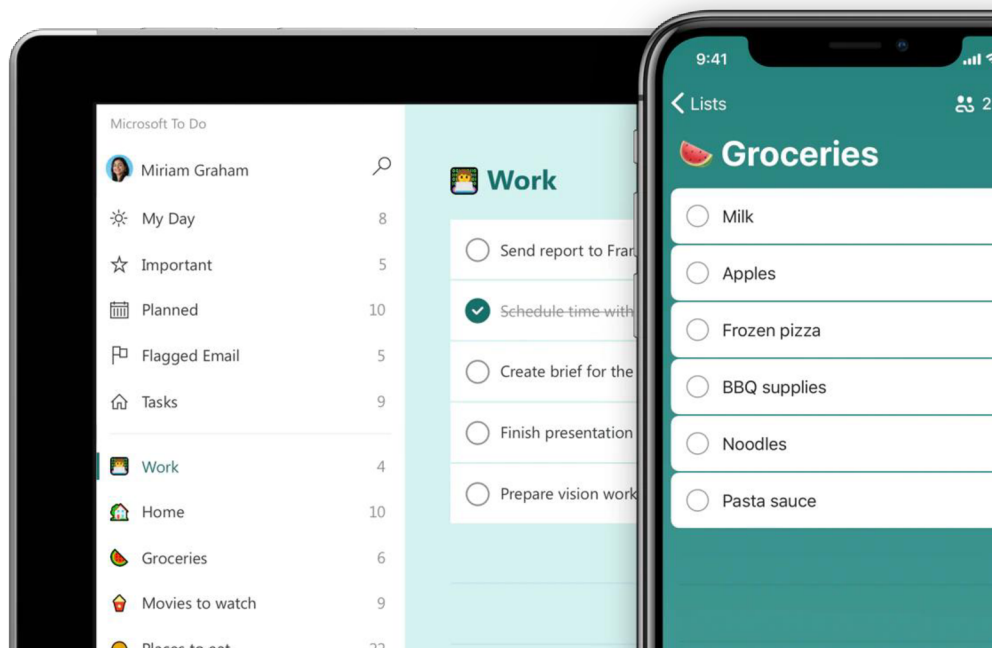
Microsoft To Do

Miriam Graham

My Day 8

Important 5

Planned 10

Flagged Email 5

Tasks 9

Work 4

Home 10

Groceries 6

Movies to watch 9

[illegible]

Work

Send report to Fra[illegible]

Schedule time with

Create brief for the

Finish presentation

Prepare vision work

9:41

Lists

2

Groceries

Milk

Apples

Frozen pizza

BBQ supplies

Noodles

Pasta sauce